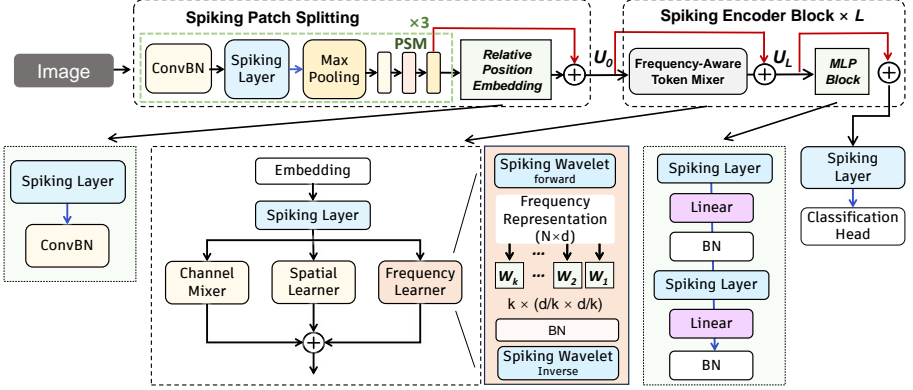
Spiking Patch Splitting

×3

PSM

Image

ConvBN

Spiking Layer

Max Pooling

Relative Position Embedding

$U_0$

Spiking Encoder Block × $L$

Frequency-Aware Token Mixer

$U_L$

MLP Block

Spiking Layer

ConvBN

Embedding

Spiking Layer

Channel Mixer

Spatial Learner

Frequency Learner

Spiking Wavelet forward

Frequency Representation (N×d)

$W_k$ ... $W_2$ $W_1$

k × (d/k × d/k)

BN

Spiking Wavelet Inverse

Spiking Layer

Linear

BN

Spiking Layer

Linear

BN

Spiking Layer

Classification Head